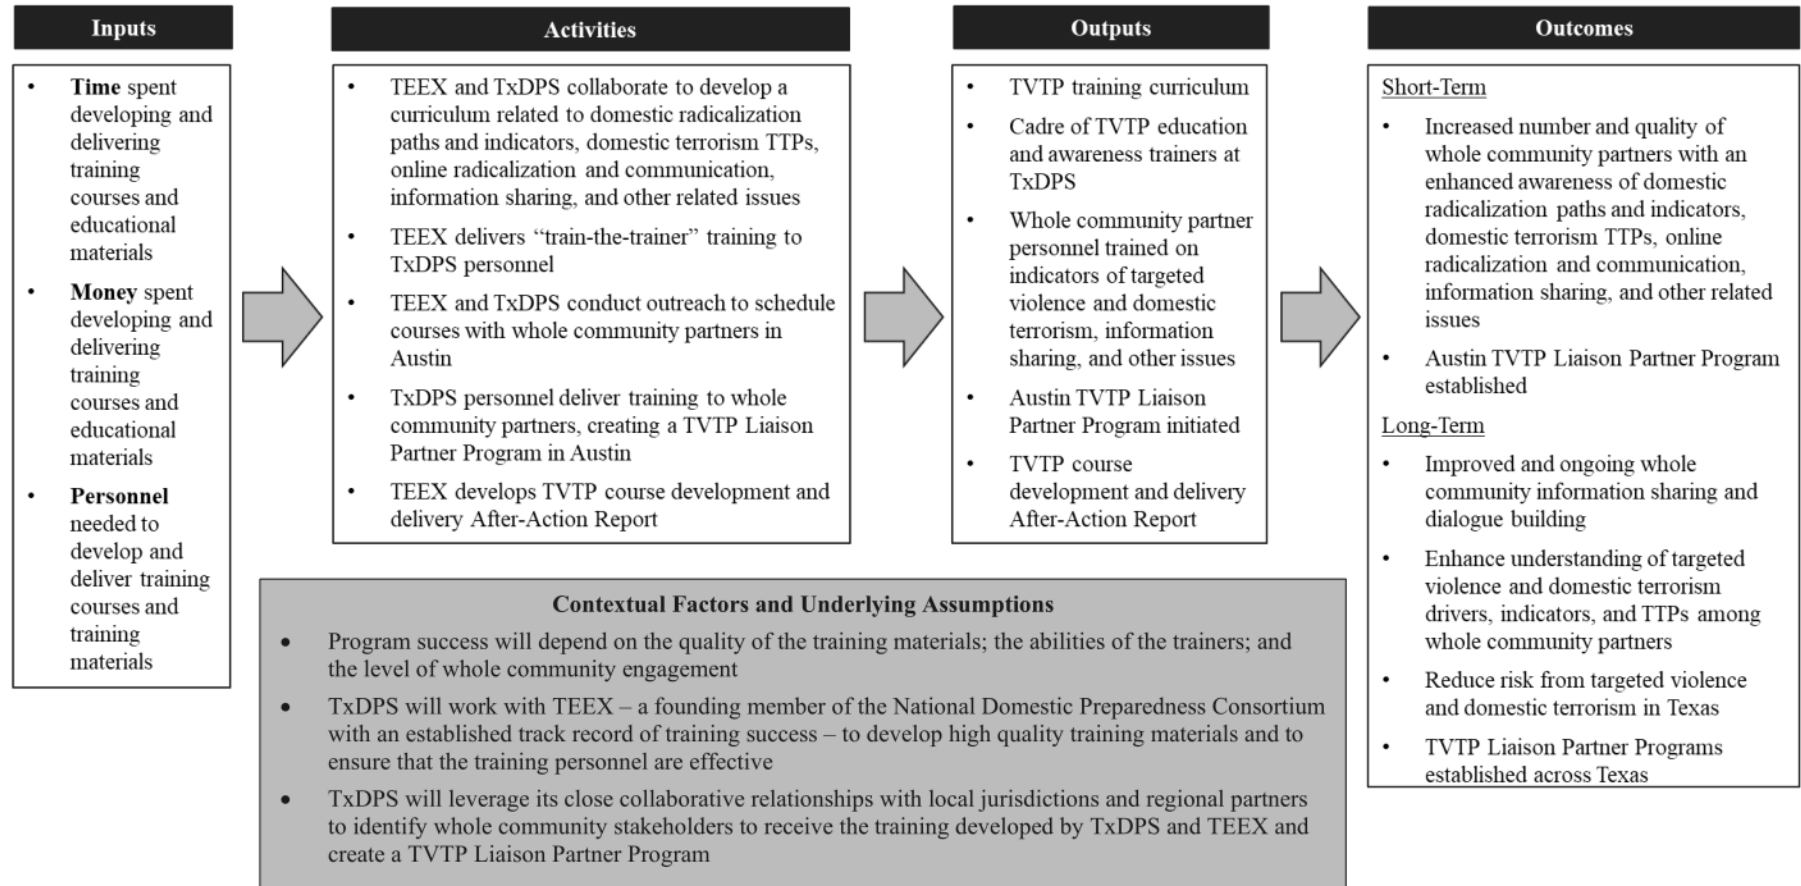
Inputs

- Time spent developing and delivering training courses and educational materials
- Money spent developing and delivering training courses and educational materials
- Personnel needed to develop and deliver training courses and training materials

Activities

- TEEX and TxDPS collaborate to develop a curriculum related to domestic radicalization paths and indicators, domestic terrorism TTPs, online radicalization and communication, information sharing, and other related issues
- TEEX delivers "train-the-trainer" training to TxDPS personnel
- TEEX and TxDPS conduct outreach to schedule courses with whole community partners in Austin
- TxDPS personnel deliver training to whole community partners, creating a TVTP Liaison Partner Program in Austin
- TEEX develops TVTP course development and delivery After-Action Report

Outputs

- TVTP training curriculum
- Cadre of TVTP education and awareness trainers at TxDPS
- Whole community partner personnel trained on indicators of targeted violence and domestic terrorism, information sharing, and other issues
- Austin TVTP Liaison Partner Program initiated
- TVTP course development and delivery After-Action Report

Outcomes

Short-Term

- Increased number and quality of whole community partners with an enhanced awareness of domestic radicalization paths and indicators, domestic terrorism TTPs, online radicalization and communication, information sharing, and other related issues
- Austin TVTP Liaison Partner Program established

Long-Term

- Improved and ongoing whole community information sharing and dialogue building
- Enhance understanding of targeted violence and domestic terrorism drivers, indicators, and TTPs among whole community partners
- Reduce risk from targeted violence and domestic terrorism in Texas
- TVTP Liaison Partner Programs established across Texas

Contextual Factors and Underlying Assumptions

- Program success will depend on the quality of the training materials; the abilities of the trainers; and the level of whole community engagement
- TxDPS will work with TEEX – a founding member of the National Domestic Preparedness Consortium with an established track record of training success – to develop high quality training materials and to ensure that the training personnel are effective
- TxDPS will leverage its close collaborative relationships with local jurisdictions and regional partners to identify whole community stakeholders to receive the training developed by TxDPS and TEEX and create a TVTP Liaison Partner Program